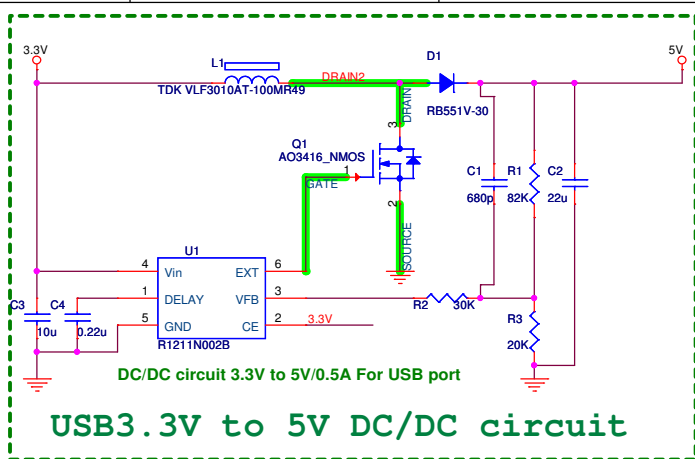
3.3V
L1
TDK VLF3010AT-100MR49
DRAIN2
D1
5V
RB551V-30
DRAIN
3
Q1
AO3416_NMOS
1
GATE
2
SOURCE
C1
680p
R1
82K
C2
22u
U1
4
Vin
EXT
6
1
DELAY
VFB
3
5
GND
CE
2
3.3V
R1211N002B
C3
10u
C4
0.22u
R2
30K
R3
20K
DC/DC circuit 3.3V to 5V/0.5A For USB port
USB3.3V to 5V DC/DC circuit